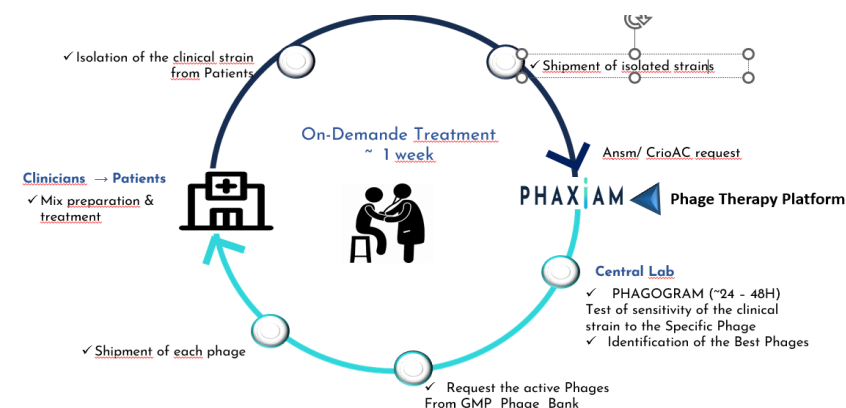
✓ Isolation of the clinical strain from Patients

✓ Shipment of isolated strains

On-Demande Treatment
~ 1 week

Ansm/ CrioAC request

PHAXIAM Phage Therapy Platform

Clinicians → Patients
✓ Mix preparation & treatment

Central Lab
✓ PHAGOGRAM (~24 – 48H)
Test of sensitivity of the clinical strain to the Specific Phage
✓ Identification of the Best Phages

✓ Shipment of each phage

✓ Request the active Phages From GMP Phage Bank